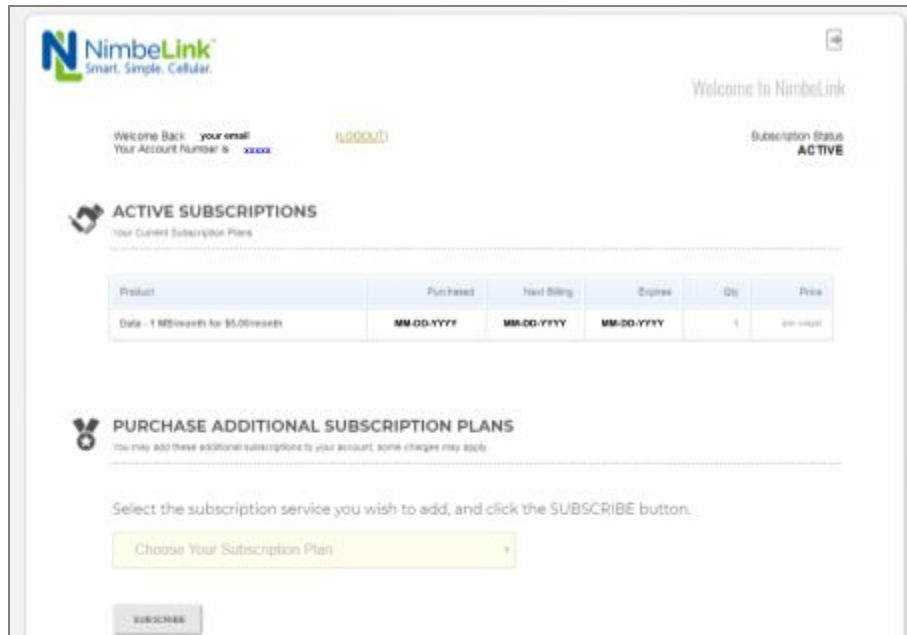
NimbeLink
Smart. Simple. Cellular.

Welcome to NimbeLink

Welcome Back your email (LOGOUT)
Your Account Number is xxxxx

Subscription Status
ACTIVE

ACTIVE SUBSCRIPTIONS
Your Current Subscription Plans

| Product | Purchased | Next Billing | Expires | Qty | Price |
|---|---|---|---|---|---|
| Data - 1 MB/month for $5.00/month | MM-DD-YYYY | MM-DD-YYYY | MM-DD-YYYY | 1 | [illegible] |

PURCHASE ADDITIONAL SUBSCRIPTION PLANS
You may add these additional subscriptions to your account, some charges may apply.

Select the subscription service you wish to add, and click the SUBSCRIBE button.

Choose Your Subscription Plan

SUBSCRIBE